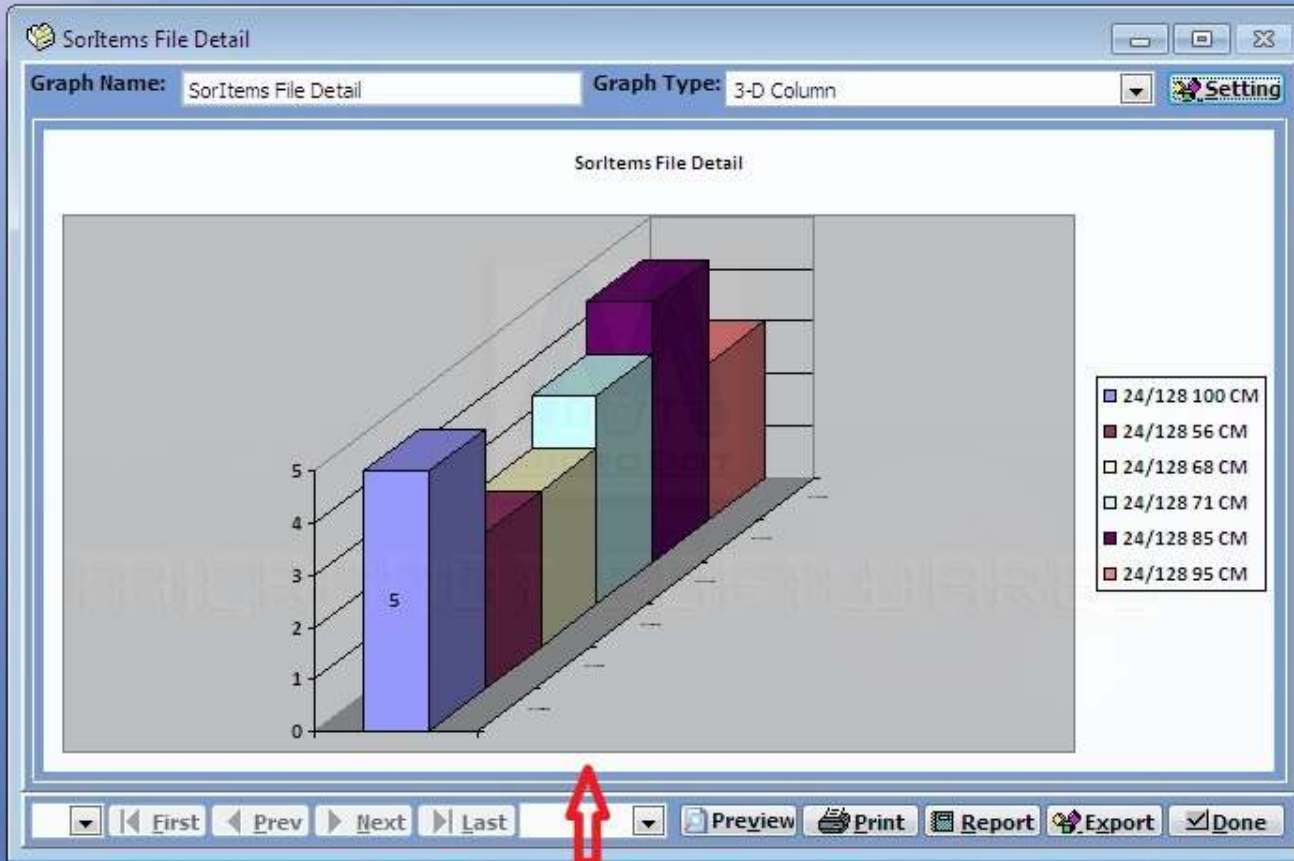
SorItems File Detail

Graph Name: SorItems File Detail

Graph Type: 3-D Column

Setting

SorItems File Detail

5
4
3
2
1
0

5

24/128 100 CM
24/128 56 CM
24/128 68 CM
24/128 71 CM
24/128 85 CM
24/128 95 CM

First Prev Next Last Preview Print Report Export Done